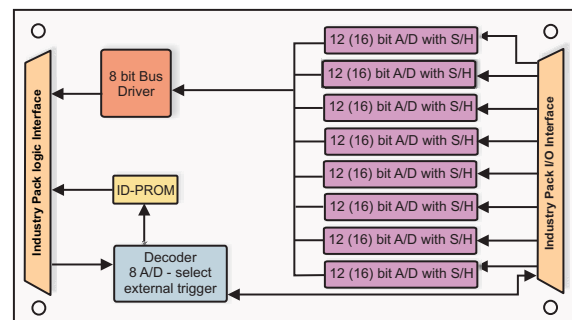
Industry Pack logic Interface

8 bit Bus Driver

ID-PROM

Decoder
8 A/D - select
external trigger

12 (16) bit A/D with S/H
12 (16) bit A/D with S/H
12 (16) bit A/D with S/H
12 (16) bit A/D with S/H
12 (16) bit A/D with S/H
12 (16) bit A/D with S/H
12 (16) bit A/D with S/H
12 (16) bit A/D with S/H

Industry Pack I/O Interface